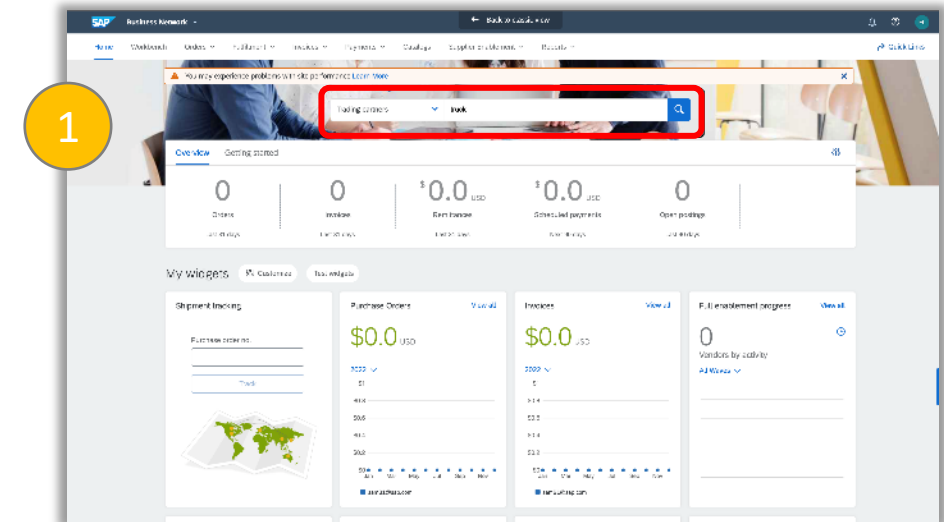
1

SAP Business Network

Back to classic view

Home Workbench Orders Fulfillment Invoices Payments Catalogs Supplier enablement Reports

Quick Links

You may experience problems with site performance. Learn More

Trading partners Irock

Overview Getting started

0
Orders
Last 31 days

0
Invoices
Last 31 days

$0.0 USD
Sent invoice
Last 31 days

$0.0 USD
Scheduled payments
Next 31 days

0
Open postings
Last 31 days

My widgets Customize Test widgets

Shipment tracking

Purchase order no.

Track

Purchase Orders View all

$0.0 USD

2022

Invoices View all

$0.0 USD

2022

Full enablement progress View all

0
Vendors by activity
All Vendors